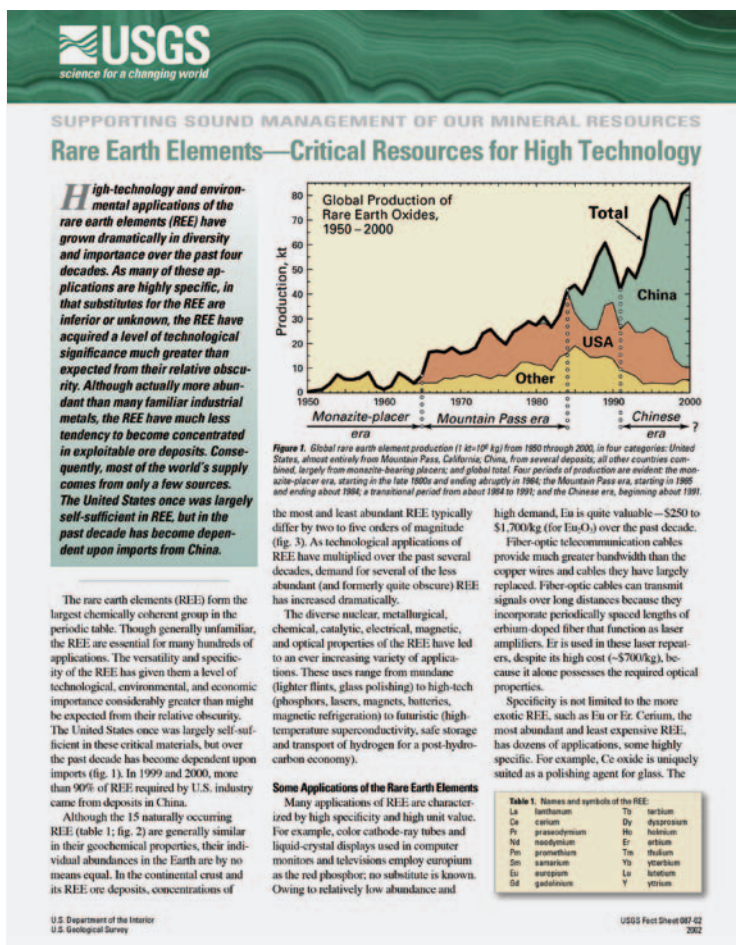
USGS
science for a changing world

SUPPORTING SOUND MANAGEMENT OF OUR MINERAL RESOURCES

Rare Earth Elements—Critical Resources for High Technology

High-technology and environmental applications of the rare earth elements (REE) have grown dramatically in diversity and importance over the past four decades. As many of these applications are highly specific, in that substitutes for the REE are inferior or unknown, the REE have acquired a level of technological significance much greater than expected from their relative obscurity. Although actually more abundant than many familiar industrial metals, the REE have much less tendency to become concentrated in exploitable ore deposits. Consequently, most of the world's supply comes from only a few sources. The United States once was largely self-sufficient in REE, but in the past decade has become dependent upon imports from China.

Global Production of Rare Earth Oxides, 1950 – 2000

Production, kt

80
70
60
50
40
30
20
10
0

1950 1960 1970 1980 1990 2000

Total
China
USA
Other

Monazite-placer era
Mountain Pass era
Chinese era ?

Figure 1. Global rare earth element production (1 kt=$10^6$ kg) from 1950 through 2000, in four categories: United States, almost entirely from Mountain Pass, California; China, from several deposits; all other countries combined, largely from monazite-bearing placers; and global total. Four periods of production are evident: the monazite-placer era, starting in the late 1800s and ending abruptly in 1964; the Mountain Pass era, starting in 1965 and ending about 1984; a transitional period from about 1984 to 1991; and the Chinese era, beginning about 1991.

The rare earth elements (REE) form the largest chemically coherent group in the periodic table. Though generally unfamiliar, the REE are essential for many hundreds of applications. The versatility and specificity of the REE has given them a level of technological, environmental, and economic importance considerably greater than might be expected from their relative obscurity. The United States once was largely self-sufficient in these critical materials, but over the past decade has become dependent upon imports (fig. 1). In 1999 and 2000, more than 90% of REE required by U.S. industry came from deposits in China.

Although the 15 naturally occurring REE (table 1; fig. 2) are generally similar in their geochemical properties, their individual abundances in the Earth are by no means equal. In the continental crust and its REE ore deposits, concentrations of the most and least abundant REE typically differ by two to five orders of magnitude (fig. 3). As technological applications of REE have multiplied over the past several decades, demand for several of the less abundant (and formerly quite obscure) REE has increased dramatically.

The diverse nuclear, metallurgical, chemical, catalytic, electrical, magnetic, and optical properties of the REE have led to an ever increasing variety of applications. These uses range from mundane (lighter flints, glass polishing) to high-tech (phosphors, lasers, magnets, batteries, magnetic refrigeration) to futuristic (high-temperature superconductivity, safe storage and transport of hydrogen for a post-hydrocarbon economy).

Some Applications of the Rare Earth Elements

Many applications of REE are characterized by high specificity and high unit value. For example, color cathode-ray tubes and liquid-crystal displays used in computer monitors and televisions employ europium as the red phosphor; no substitute is known. Owing to relatively low abundance and high demand, Eu is quite valuable—$250 to $1,700/kg (for $Eu_2O_3$) over the past decade.

Fiber-optic telecommunication cables provide much greater bandwidth than the copper wires and cables they have largely replaced. Fiber-optic cables can transmit signals over long distances because they incorporate periodically spaced lengths of erbium-doped fiber that function as laser amplifiers. Er is used in these laser repeaters, despite its high cost (~$700/kg), because it alone possesses the required optical properties.

Specificity is not limited to the more exotic REE, such as Eu or Er. Cerium, the most abundant and least expensive REE, has dozens of applications, some highly specific. For example, Ce oxide is uniquely suited as a polishing agent for glass. The

Table 1. Names and symbols of the REE:

| | | | |
|---|---|---|---|
| La | lanthanum | Tb | terbium |
| Ce | cerium | Dy | dysprosium |
| Pr | praseodymium | Ho | holmium |
| Nd | neodymium | Er | erbium |
| Pm | promethium | Tm | thulium |
| Sm | samarium | Yb | ytterbium |
| Eu | europium | Lu | lutetium |
| Gd | gadolinium | Y | yttrium |

U.S. Department of the Interior
U.S. Geological Survey

USGS Fact Sheet 087-02
2002